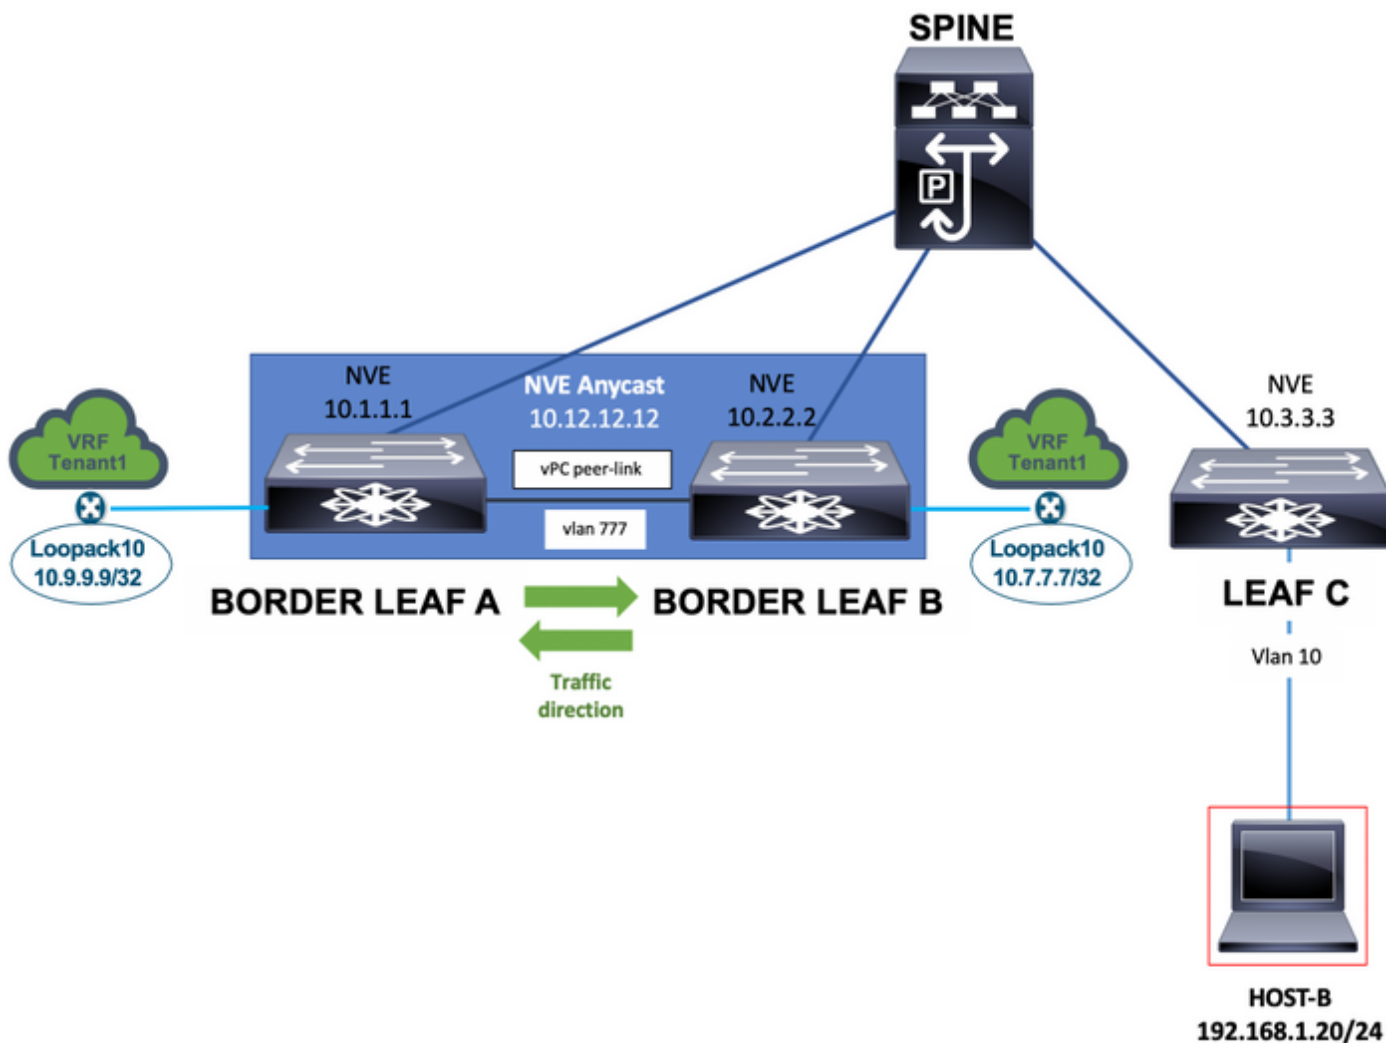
SPINE

P

NVE
10.1.1.1

NVE Anycast
10.12.12.12

NVE
10.2.2.2

NVE
10.3.3.3

VRF
Tenant1

vPC peer-link

VRF
Tenant1

vlan 777

Loopack10
10.9.9.9/32

Loopack10
10.7.7.7/32

BORDER LEAF A

BORDER LEAF B

LEAF C

Vlan 10

Traffic
direction

HOST-B
192.168.1.20/24